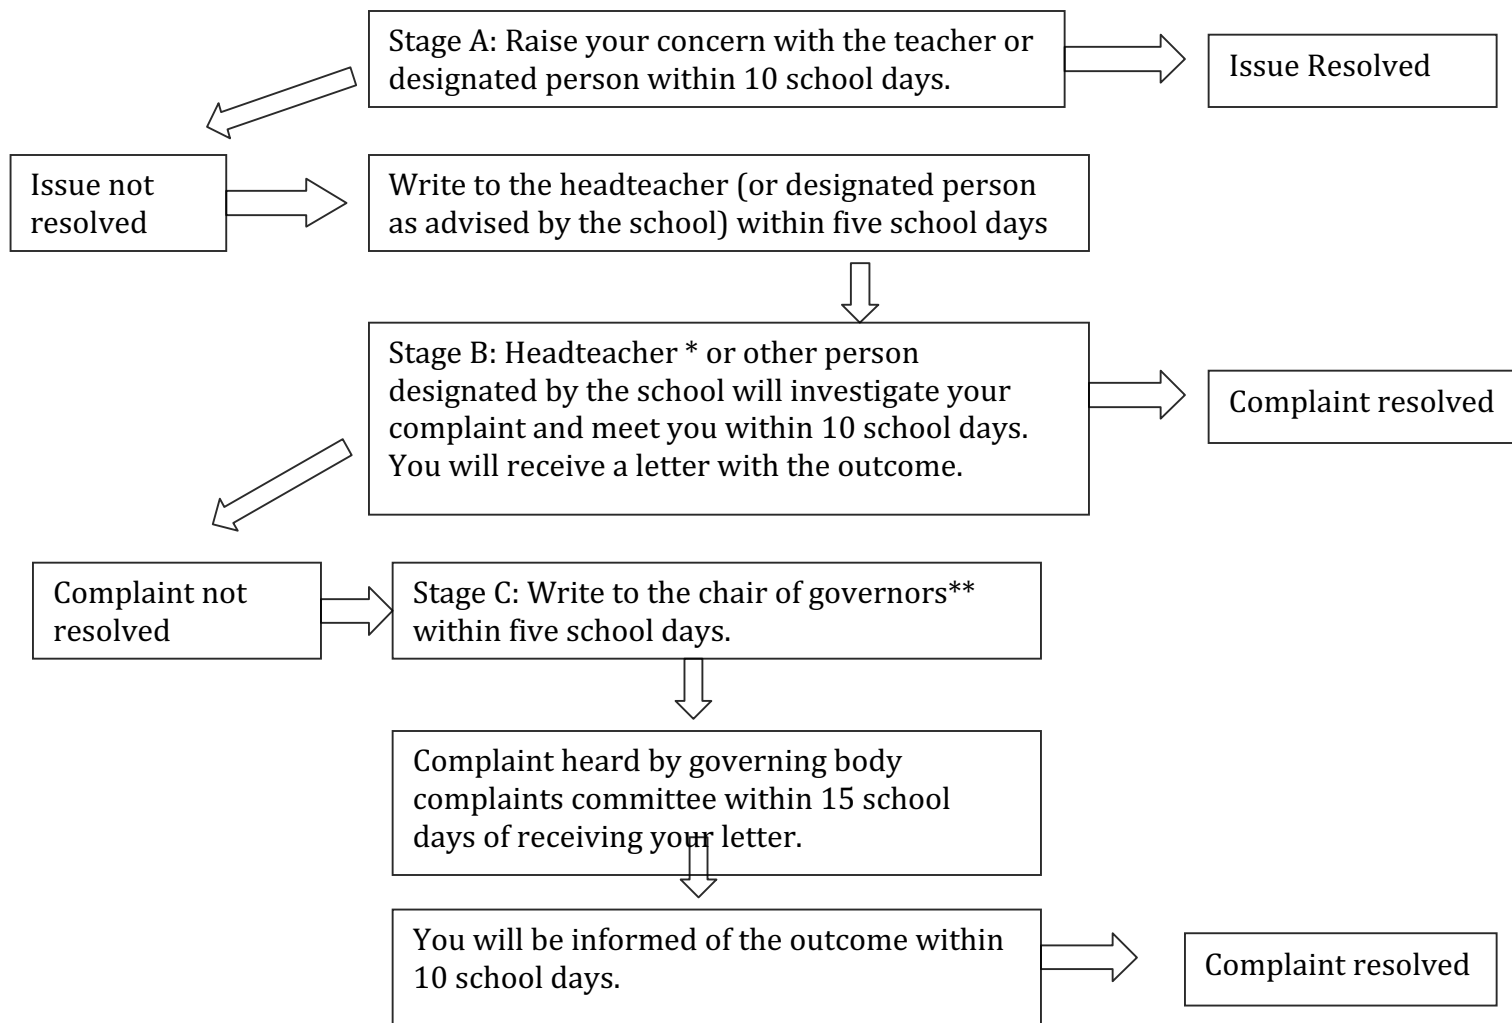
Stage A: Raise your concern with the teacher or designated person within 10 school days.

Issue Resolved

Issue not resolved

Write to the headteacher (or designated person as advised by the school) within five school days

Stage B: Headteacher * or other person designated by the school will investigate your complaint and meet you within 10 school days. You will receive a letter with the outcome.

Complaint resolved

Complaint not resolved

Stage C: Write to the chair of governors** within five school days.

Complaint heard by governing body complaints committee within 15 school days of receiving your letter.

You will be informed of the outcome within 10 school days.

Complaint resolved